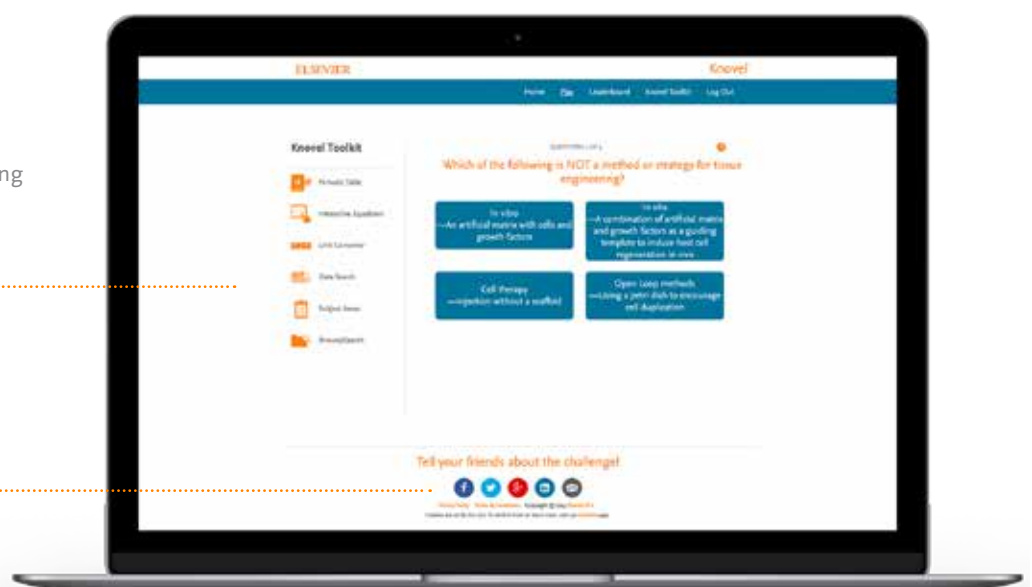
ng

ELSEVIER

Knovel

Home Play Leaderboard Knovel Toolkit Log Out

Knovel Toolkit

Periodic Table

Interactive Equations

Unit Converter

Data Search

Subject Areas

Browse/Search

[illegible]

Which of the following is NOT a method or strategy for tissue engineering?

In vitro
—An artificial matrix with cells and growth factors

In situ
—A combination of artificial matrix and growth factors as a guiding template to induce host cell regeneration in vivo

Cell therapy
—Injection without a scaffold

Open Loop methods
—Using a petri dish to encourage cell duplication

Tell your friends about the challenge!

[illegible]

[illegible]